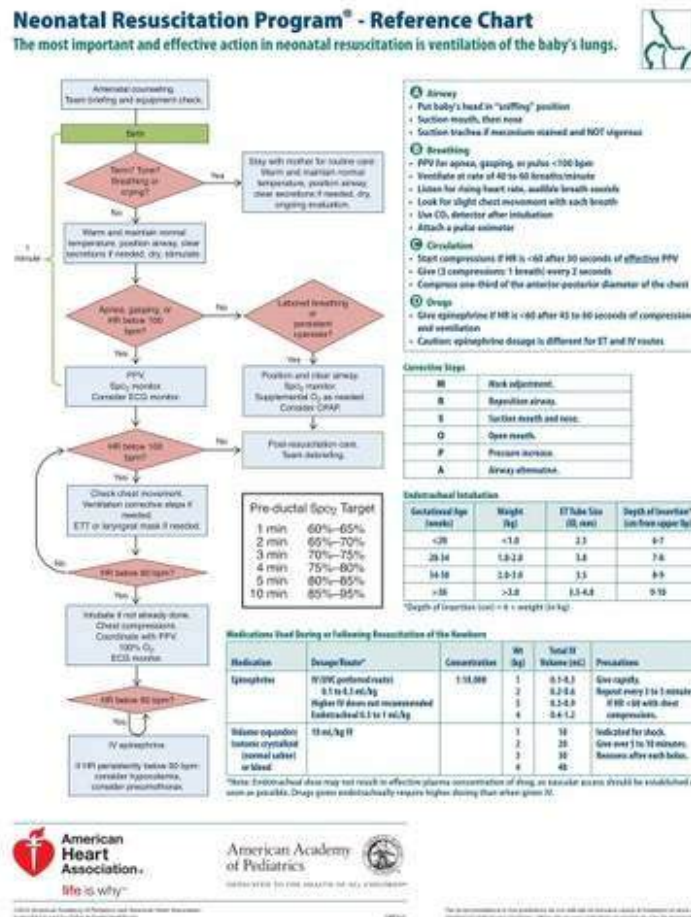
Neonatal Resuscitation Program® - Reference Chart

The most important and effective action in neonatal resuscitation is ventilation of the baby's lungs.

Antenatal counseling. Team briefing and equipment check.

Birth

Term? Tone? Breathing or crying?

Yes

Stay with mother for routine care: Warm and maintain normal temperature, position airway, clear secretions if needed, dry, ongoing evaluation.

No

Warm and maintain normal temperature, position airway, clear secretions if needed, dry, stimulate.

1 minute

Apnea, gasping, or HR below 100 bpm?

No

Labored breathing or persistent cyanosis?

Yes

Yes

PPV. $SpO_2$ monitor. Consider ECG monitor.

Position and clear airway. $SpO_2$ monitor. Supplemental $O_2$ as needed. Consider CPAP.

HR below 100 bpm?

No

Post-resuscitation care. Team debriefing.

Yes

Check chest movement. Ventilation corrective steps if needed. ETT or laryngeal mask if needed.

No

HR below 60 bpm?

Yes

Intubate if not already done. Chest compressions. Coordinate with PPV. 100% $O_2$. ECG monitor.

HR below 60 bpm?

Yes

IV epinephrine. If HR persistently below 60 bpm: consider hypovolemia, consider pneumothorax.

| Pre-ductal $SpO_2$ Target | |
|---|---|
| 1 min | 60%–65% |
| 2 min | 65%–70% |
| 3 min | 70%–75% |
| 4 min | 75%–80% |
| 5 min | 80%–85% |
| 10 min | 85%–95% |

A Airway
- Put baby's head in "sniffing" position
- Suction mouth, then nose
- Suction trachea if meconium stained and NOT vigorous

B Breathing
- PPV for apnea, gasping, or pulse <100 bpm
- Ventilate at rate of 40 to 60 breaths/minute
- Listen for rising heart rate, audible breath sounds
- Look for slight chest movement with each breath
- Use $CO_2$ detector after intubation
- Attach a pulse oximeter

C Circulation
- Start compressions if HR is <60 after 30 seconds of effective PPV
- Give 3 compressions: 1 breath every 2 seconds
- Compress one-third of the anterior-posterior diameter of the chest

D Drugs
- Give epinephrine if HR is <60 after 45 to 60 seconds of compressions and ventilation
- Caution: epinephrine dosage is different for ET and IV routes

Corrective Steps

| M | Mask adjustment. |
|---|---|
| R | Reposition airway. |
| S | Suction mouth and nose. |
| O | Open mouth. |
| P | Pressure increase. |
| A | Airway alternative. |

Endotracheal Intubation

| Gestational Age (weeks) | Weight (kg) | ET Tube Size (ID, mm) | Depth of Insertion* (cm from upper lip) |
|---|---|---|---|
| <28 | <1.0 | 2.5 | 6-7 |
| 28-34 | 1.0-2.0 | 3.0 | 7-8 |
| 34-38 | 2.0-3.0 | 3.5 | 8-9 |
| >38 | >3.0 | 3.5-4.0 | 9-10 |

*Depth of insertion (cm) = 6 + weight (in kg)

Medications Used During or Following Resuscitation of the Newborn

| Medication | Dosage/Route* | Concentration | Wt (kg) | Total IV Volume (mL) | Precautions |
|---|---|---|---|---|---|
| Epinephrine | IV (UVC preferred route) 0.1 to 0.3 mL/kg. Higher IV doses not recommended. Endotracheal 0.5 to 1 mL/kg | 1:10,000 | 1 2 3 4 | 0.1-0.3 0.2-0.6 0.3-0.9 0.4-1.2 | Give rapidly. Repeat every 3 to 5 minutes if HR <60 with chest compressions. |
| Volume expanders (isotonic crystalloid (normal saline) or blood) | 10 mL/kg IV | | 1 2 3 4 | 10 20 30 40 | Indicated for shock. Give over 5 to 10 minutes. Reassess after each bolus. |

*Note: Endotracheal dose may not result in effective plasma concentration of drug, so vascular access should be established as soon as possible. Drugs given endotracheally require higher dosing than when given IV.

American Heart Association. life is why™

American Academy of Pediatrics
DEDICATED TO THE HEALTH OF ALL CHILDREN™

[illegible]